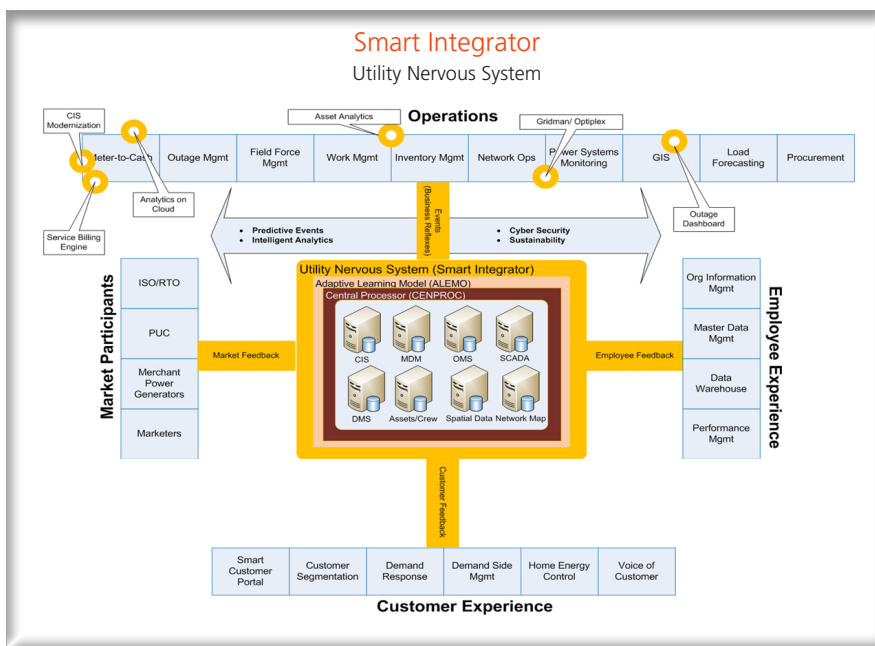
Smart Integrator
Utility Nervous System

Operations

CIS Modernization

Asset Analytics

Gridman/ Optiplex

Meter-to-Cash

Outage Mgmt

Field Force Mgmt

Work Mgmt

Inventory Mgmt

Network Ops

Power Systems Monitoring

GIS

Load Forecasting

Procurement

Analytics on Cloud

Service Billing Engine

Outage Dashboard

Events (Business Reflexes)

• Predictive Events
• Intelligent Analytics

• Cyber Security
• Sustainability

Market Participants

ISO/RTO

PUC

Merchant Power Generators

Marketers

Market Feedback

Utility Nervous System (Smart Integrator)

Adaptive Learning Model (ALEMO)

Central Processor (CENPROC)

CIS

MDM

OMS

SCADA

DMS

Assets/Crew

Spatial Data

Network Map

Employee Feedback

Employee Experience

Org Information Mgmt

Master Data Mgmt

Data Warehouse

Performance Mgmt

Customer Feedback

Smart Customer Portal

Customer Segmentation

Demand Response

Demand Side Mgmt

Home Energy Control

Voice of Customer

Customer Experience